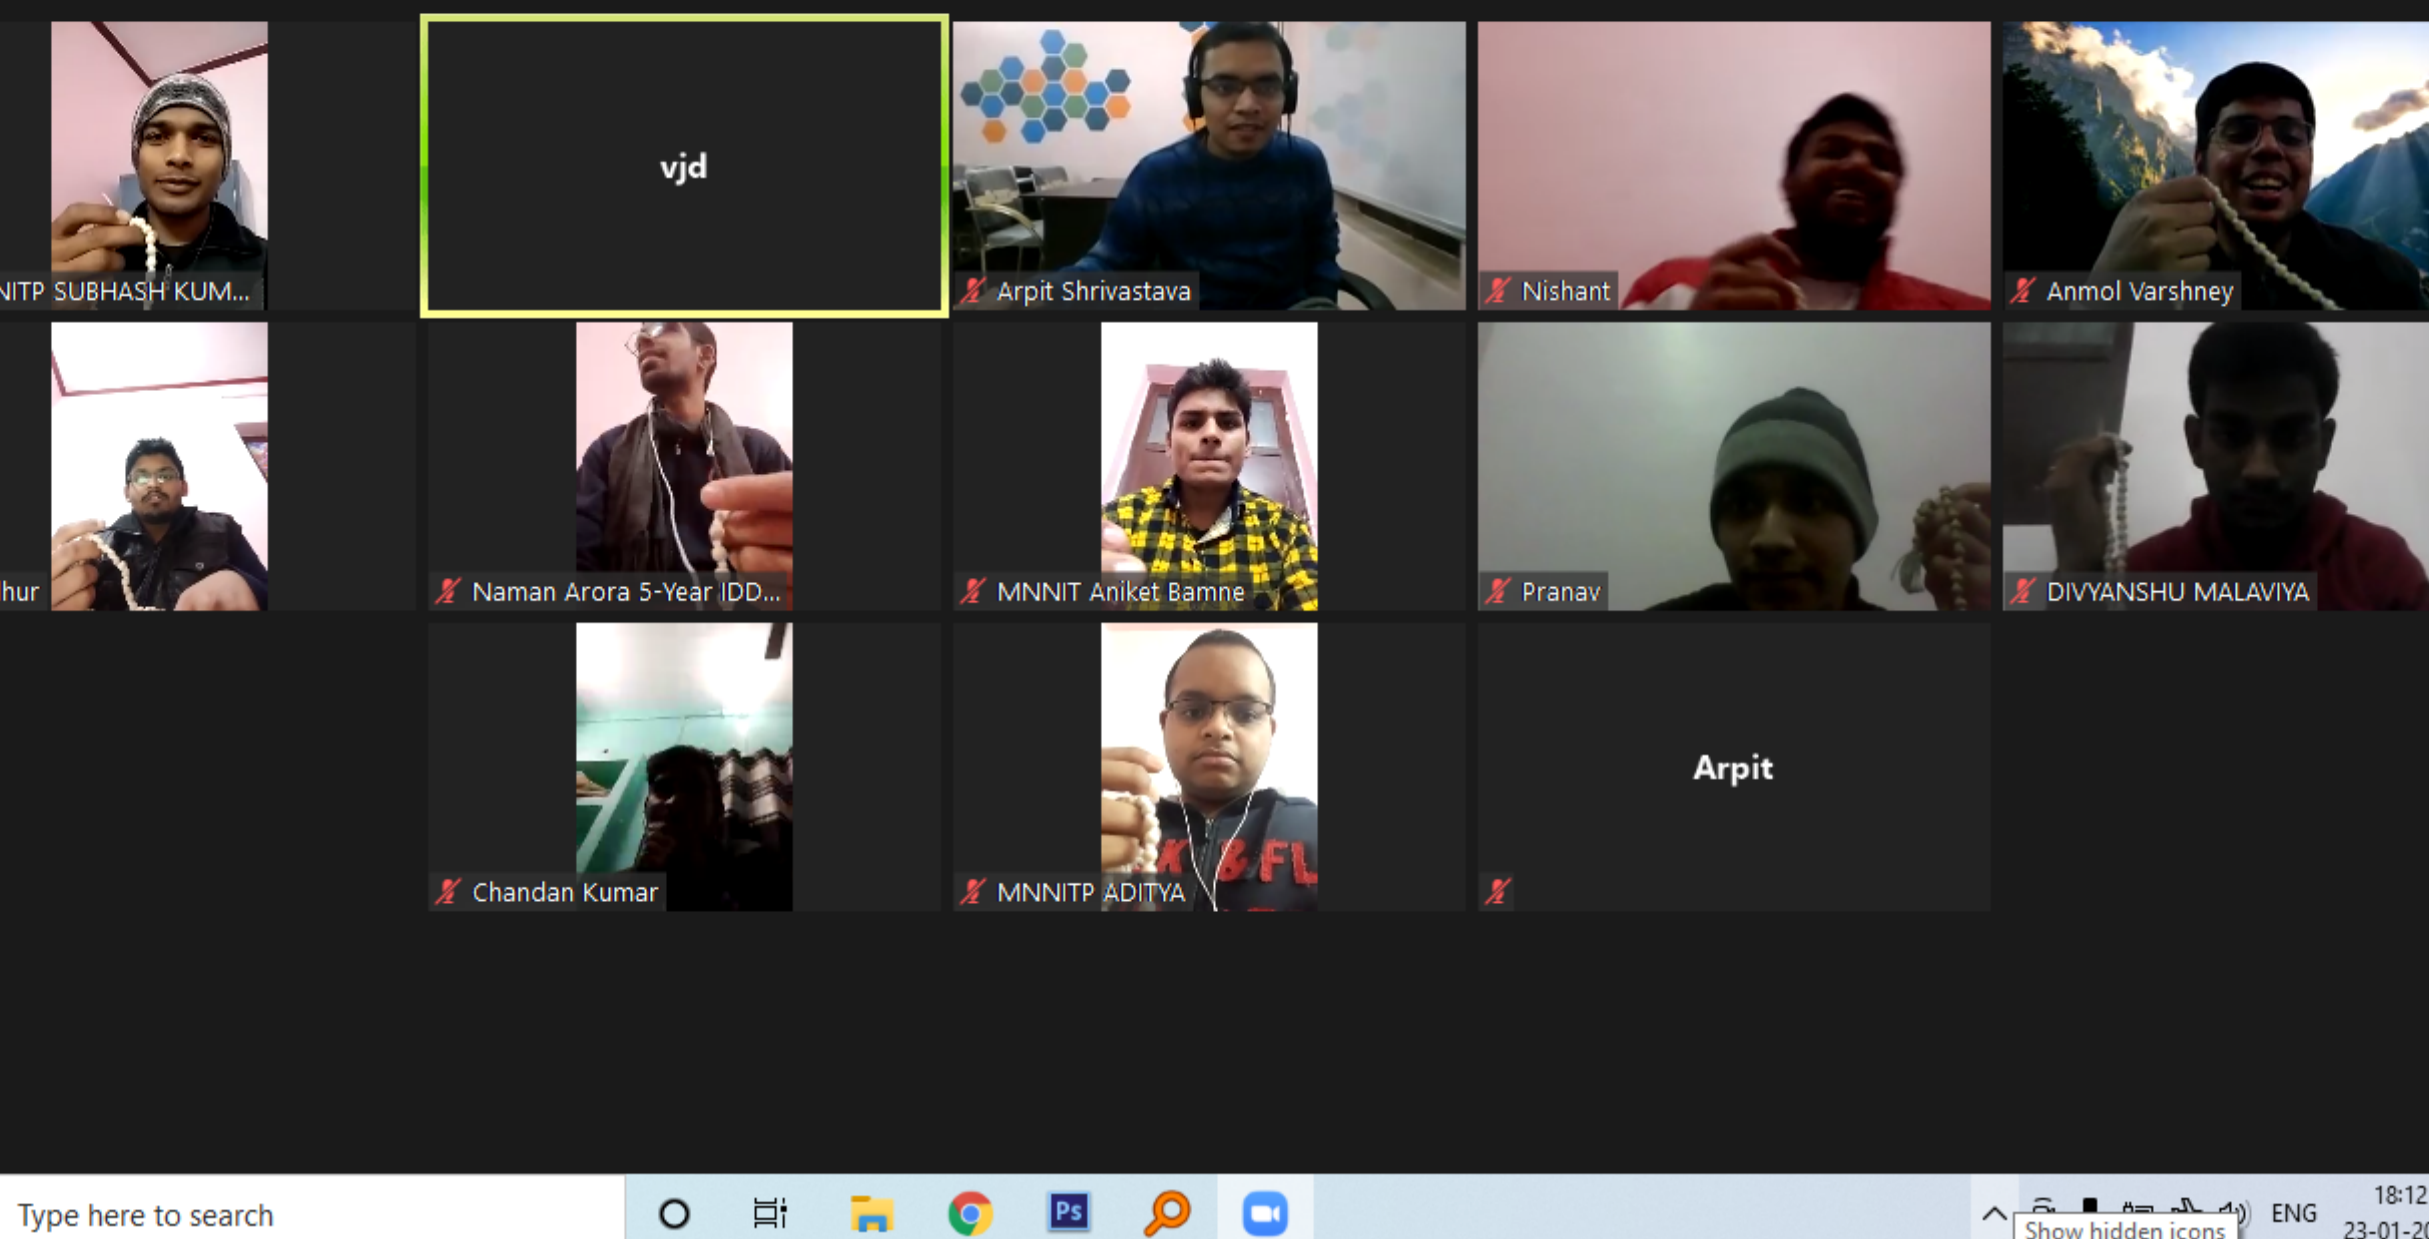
NITP SUBHASH KUM...

vjd

Arpit Shrivastava

Nishant

Anmol Varshney

hur

Naman Arora 5-Year IDD...

MNNIT Aniket Bamne

Pranav

DIVYANSHU MALAVIYA

Chandan Kumar

MNNITP ADITYA

Arpit

Type here to search

Ps

Show hidden icons

ENG

18:12

23-01-20